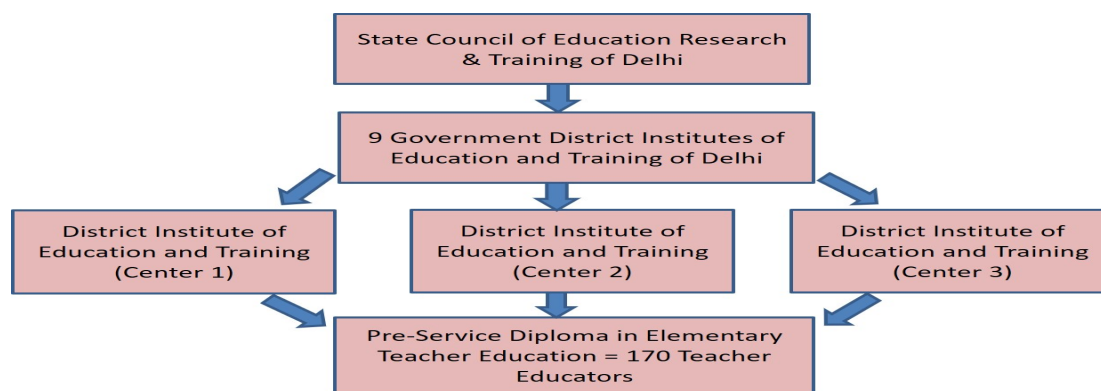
State Council of Education Research & Training of Delhi

9 Government District Institutes of Education and Training of Delhi

District Institute of Education and Training (Center 1)

District Institute of Education and Training (Center 2)

District Institute of Education and Training (Center 3)

Pre-Service Diploma in Elementary Teacher Education = 170 Teacher Educators